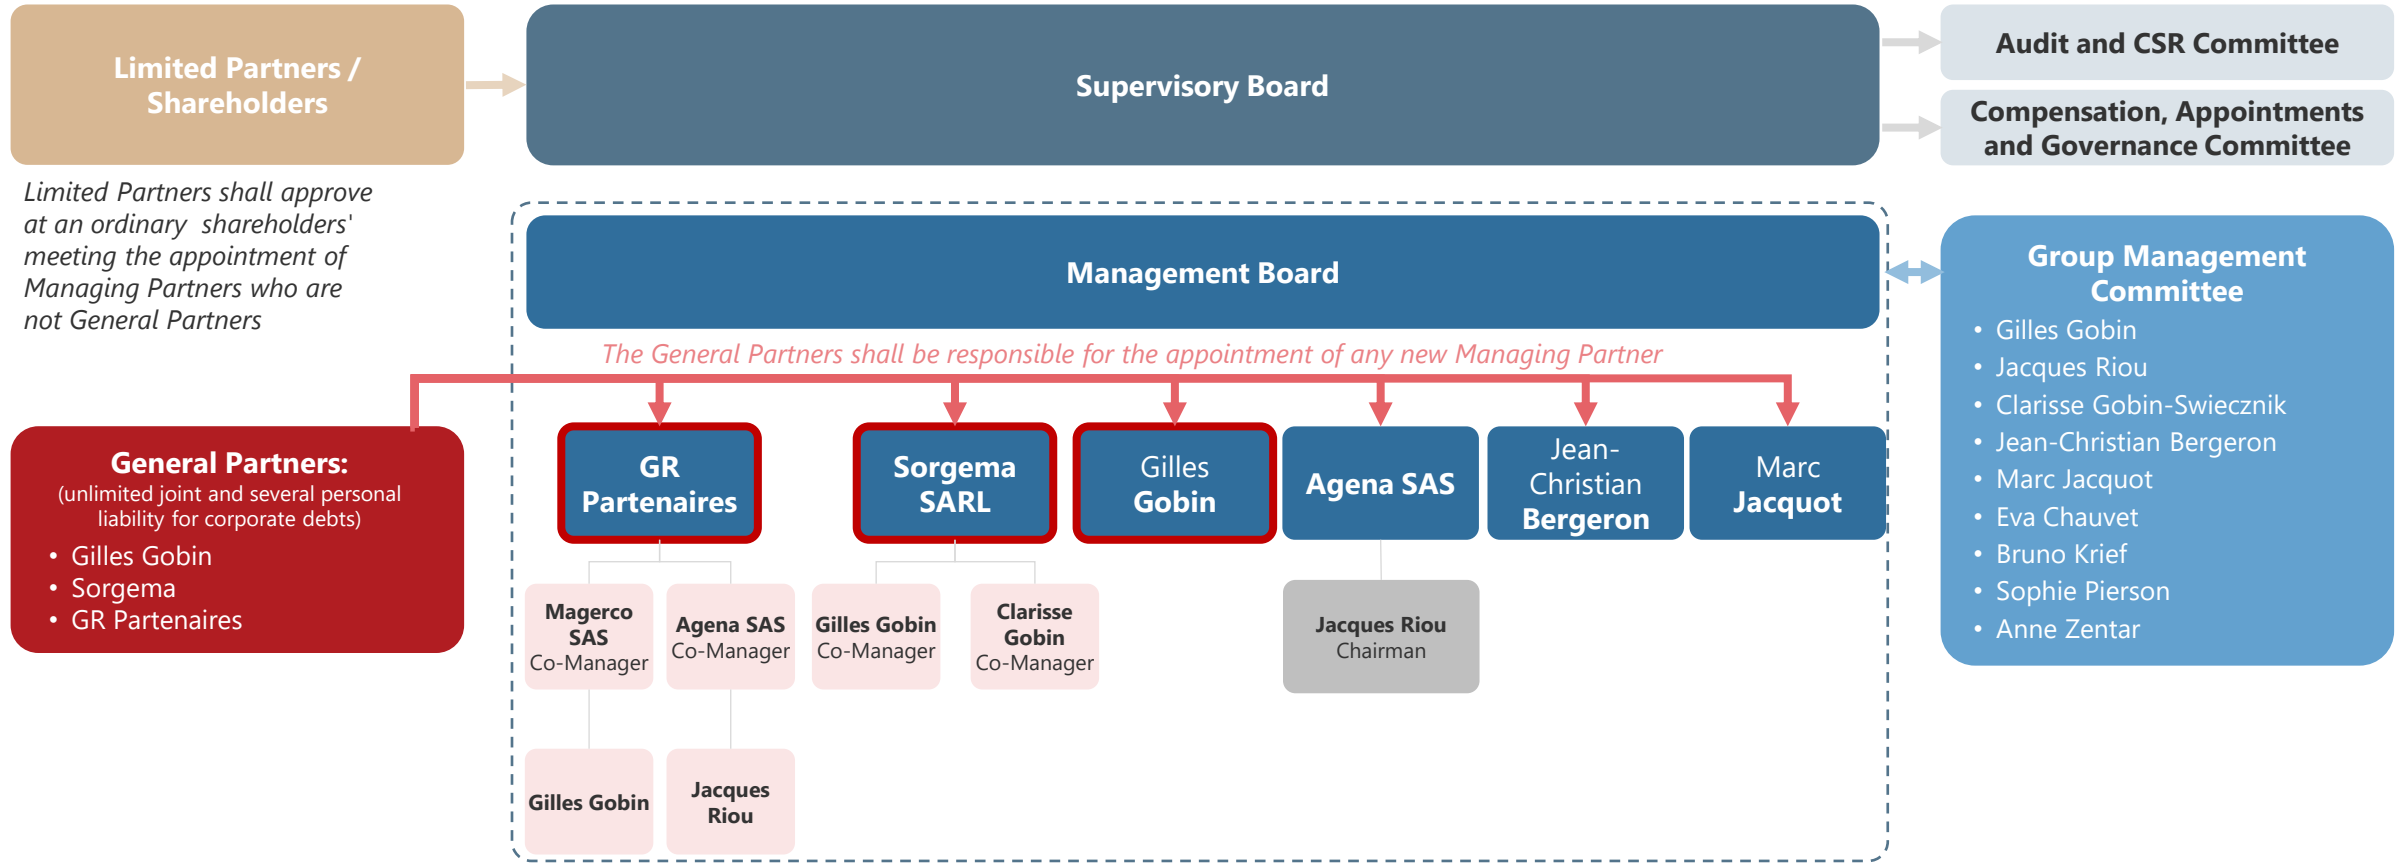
Limited Partners / Shareholders

Supervisory Board

Audit and CSR Committee

Compensation, Appointments and Governance Committee

Limited Partners shall approve at an ordinary shareholders' meeting the appointment of Managing Partners who are not General Partners

Management Board

Group Management Committee
• Gilles Gobin
• Jacques Riou
• Clarisse Gobin-Swiecznik
• Jean-Christian Bergeron
• Marc Jacquot
• Eva Chauvet
• Bruno Krief
• Sophie Pierson
• Anne Zentar

The General Partners shall be responsible for the appointment of any new Managing Partner

General Partners:
(unlimited joint and several personal liability for corporate debts)
• Gilles Gobin
• Sorgema
• GR Partenaires

GR Partenaires

Sorgema SARL

Gilles Gobin

Agena SAS

Jean-Christian Bergeron

Marc Jacquot

Magerco SAS
Co-Manager

Agena SAS
Co-Manager

Gilles Gobin
Co-Manager

Clarisse Gobin
Co-Manager

Jacques Riou
Chairman

Gilles Gobin

Jacques Riou